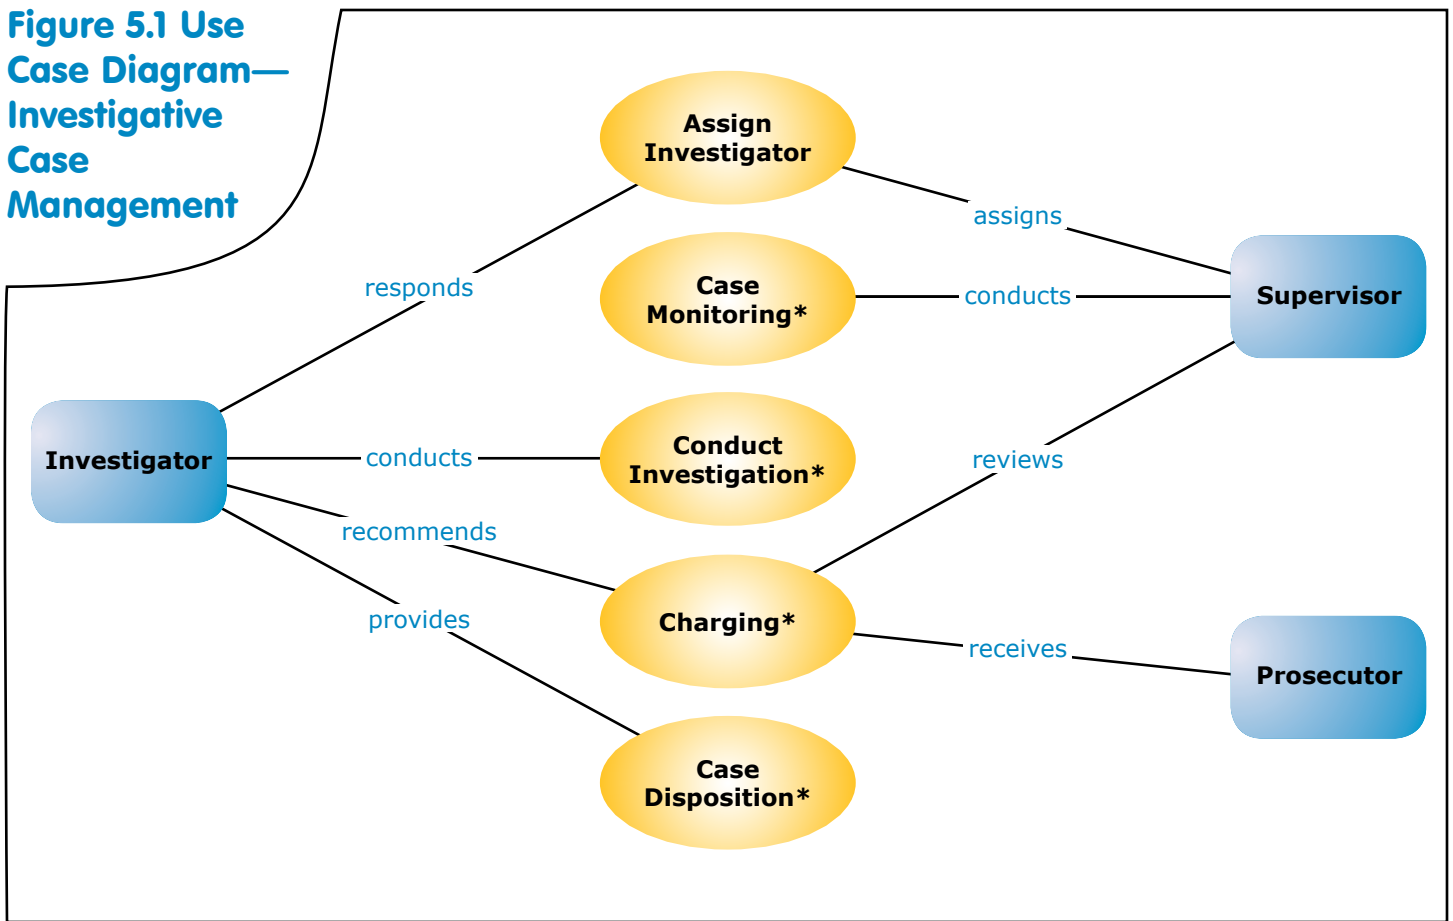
Figure 5.1 Use Case Diagram—Investigative Case Management

Assign Investigator

Case Monitoring*

Conduct Investigation*

Charging*

Case Disposition*

Investigator

Supervisor

Prosecutor

responds

conducts

recommends

provides

assigns

conducts

reviews

receives